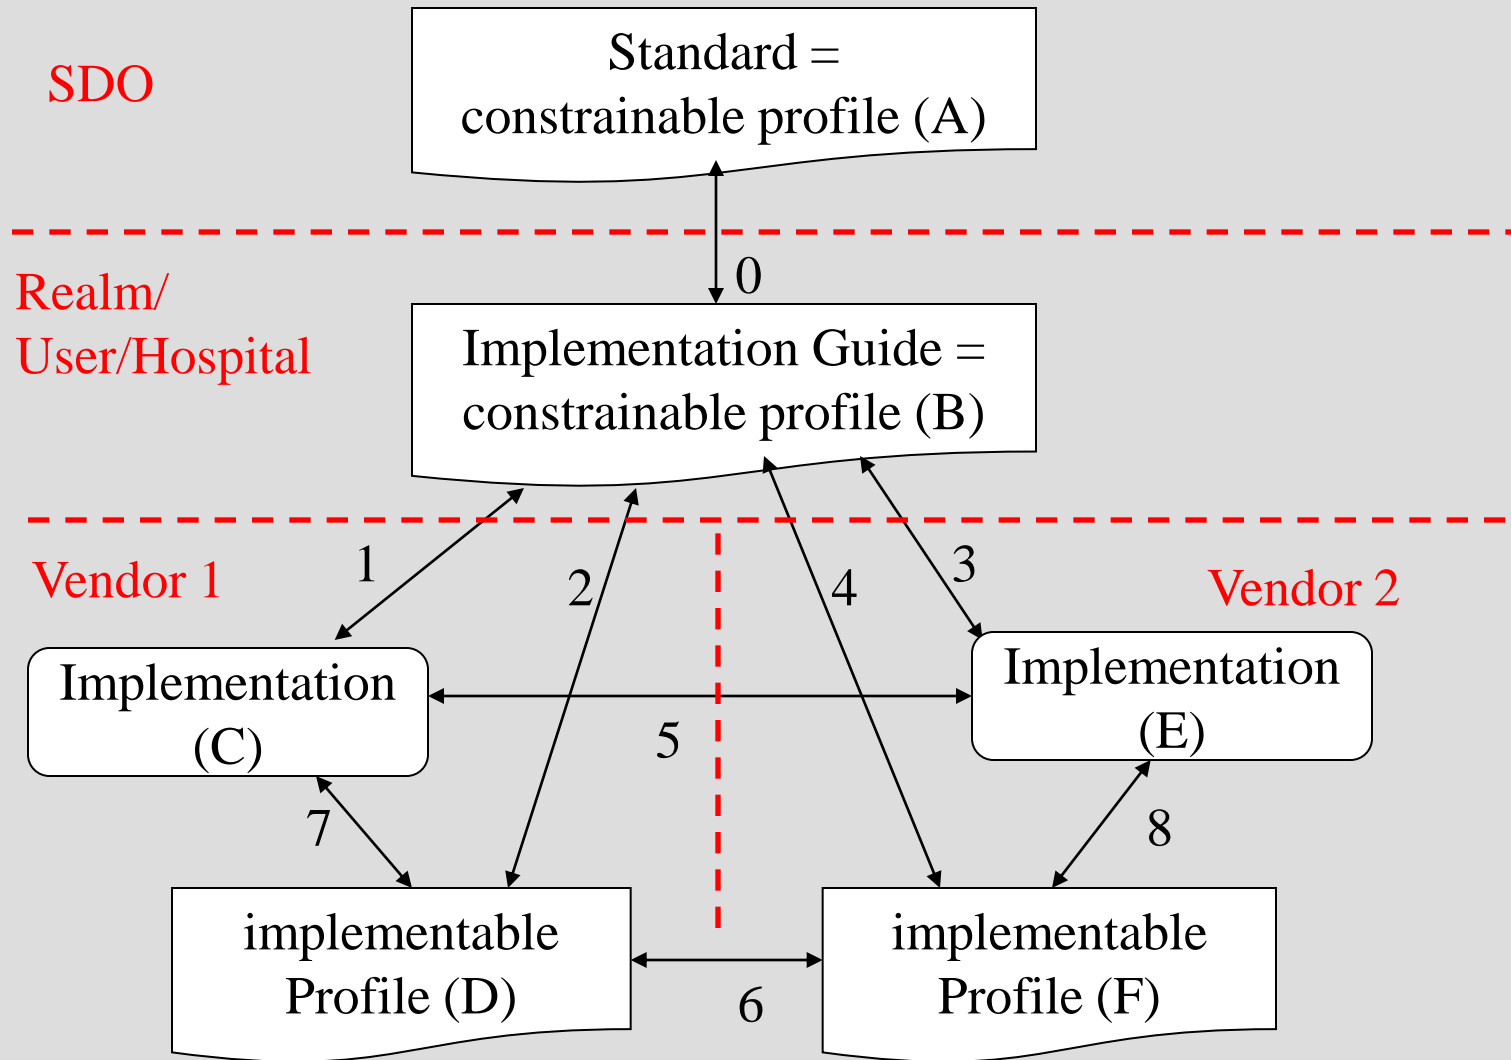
SDO

Standard = constrainable profile (A)

0

Realm/ User/Hospital

Implementation Guide = constrainable profile (B)

Vendor 1

1

2

4

3

Vendor 2

Implementation (C)

5

Implementation (E)

7

8

implementable Profile (D)

6

implementable Profile (F)